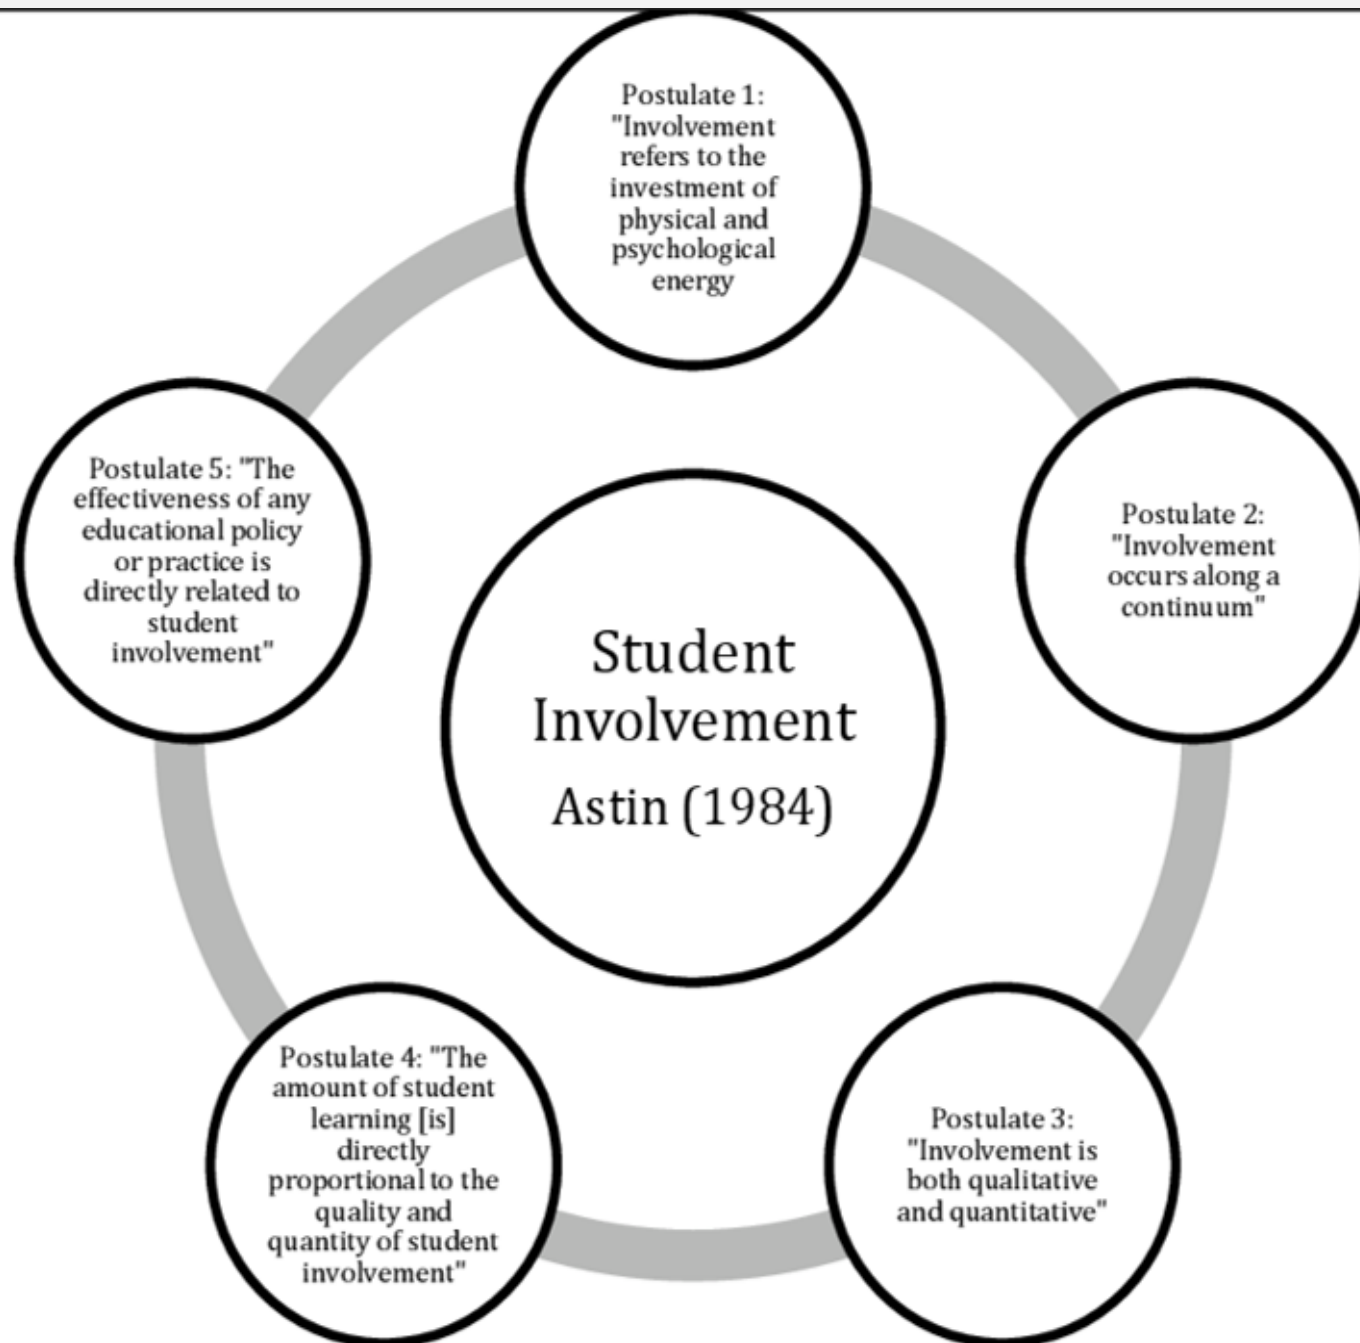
Student Involvement
Astin (1984)

Postulate 1: "Involvement refers to the investment of physical and psychological energy

Postulate 2: "Involvement occurs along a continuum"

Postulate 3: "Involvement is both qualitative and quantitative"

Postulate 4: "The amount of student learning [is] directly proportional to the quality and quantity of student involvement"

Postulate 5: "The effectiveness of any educational policy or practice is directly related to student involvement"